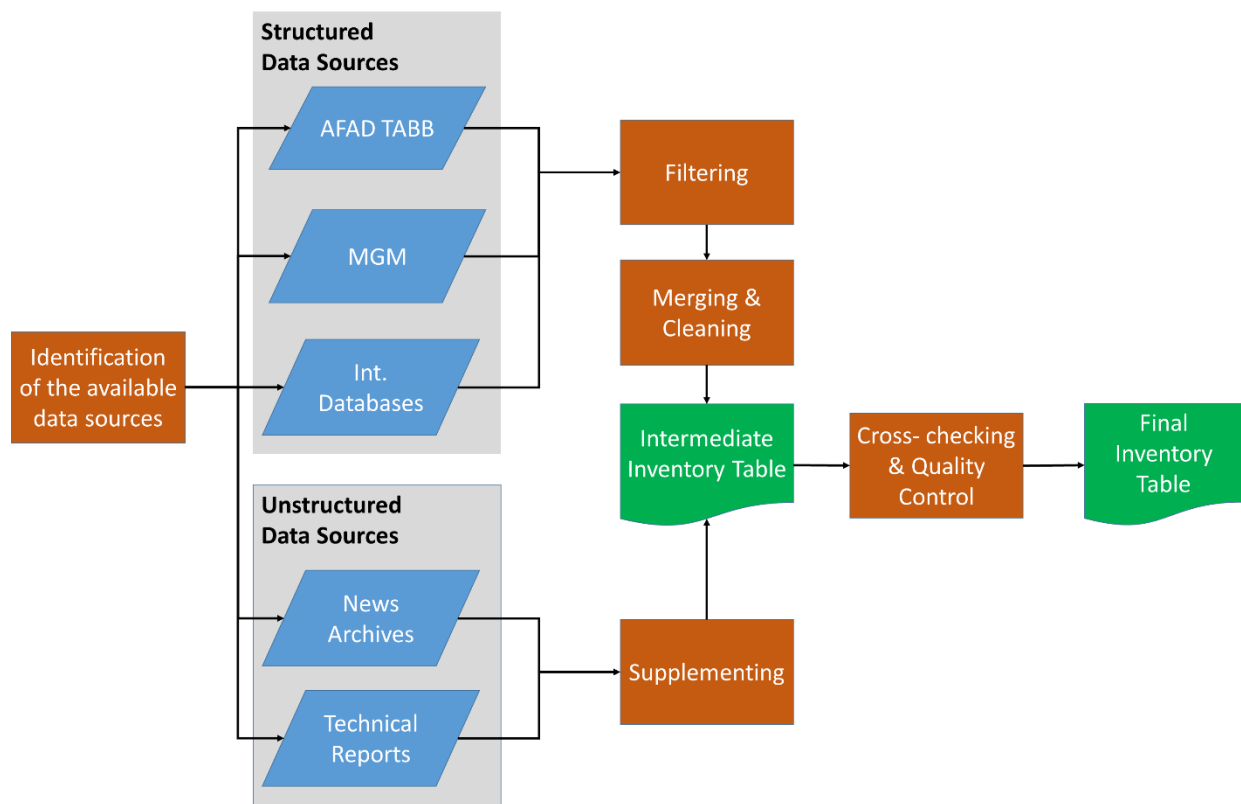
Identification of the available data sources

Structured Data Sources

AFAD TABB

MGM

Int. Databases

Unstructured Data Sources

News Archives

Technical Reports

Filtering

Merging & Cleaning

Intermediate Inventory Table

Supplementing

Cross- checking & Quality Control

Final Inventory Table